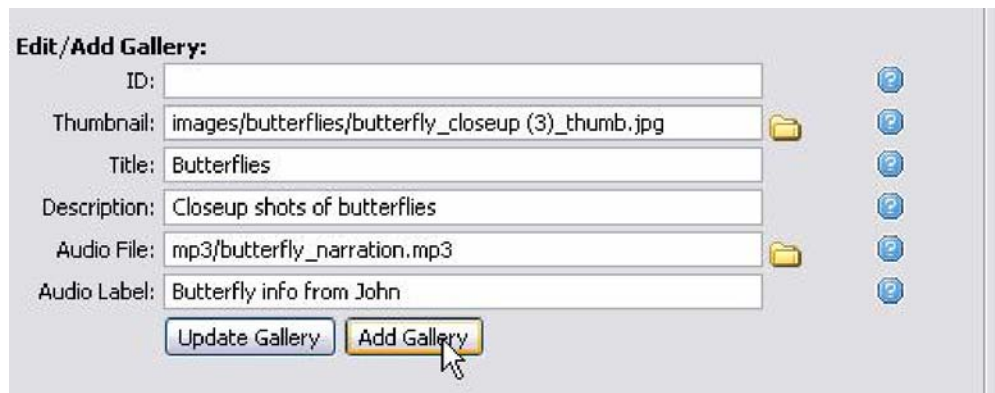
Edit/Add Gallery:

ID:

Thumbnail: images/butterflies/butterfly_closeup (3)_thumb.jpg

Title: Butterflies

Description: Closeup shots of butterflies

Audio File: mp3/butterfly_narration.mp3

Audio Label: Butterfly info from John

Update Gallery | Add Gallery